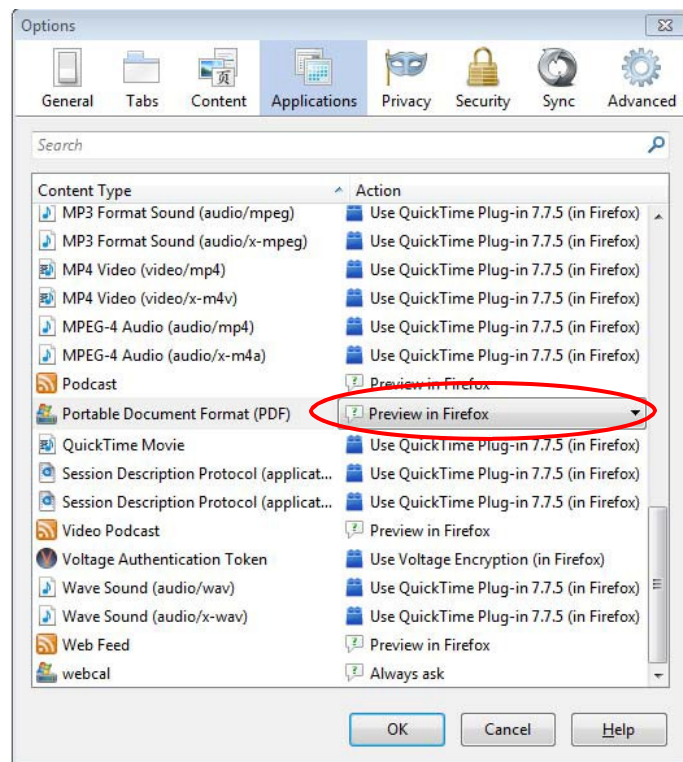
Options

General Tabs Content Applications Privacy Security Sync Advanced

Search

| Content Type | Action |
|---|---|
| MP3 Format Sound (audio/mpeg) | Use QuickTime Plug-in 7.7.5 (in Firefox) |
| MP3 Format Sound (audio/x-mpeg) | Use QuickTime Plug-in 7.7.5 (in Firefox) |
| MP4 Video (video/mp4) | Use QuickTime Plug-in 7.7.5 (in Firefox) |
| MP4 Video (video/x-m4v) | Use QuickTime Plug-in 7.7.5 (in Firefox) |
| MPEG-4 Audio (audio/mp4) | Use QuickTime Plug-in 7.7.5 (in Firefox) |
| MPEG-4 Audio (audio/x-m4a) | Use QuickTime Plug-in 7.7.5 (in Firefox) |
| Podcast | Preview in Firefox |
| Portable Document Format (PDF) | Preview in Firefox |
| QuickTime Movie | Use QuickTime Plug-in 7.7.5 (in Firefox) |
| Session Description Protocol (applicat... | Use QuickTime Plug-in 7.7.5 (in Firefox) |
| Session Description Protocol (applicat... | Use QuickTime Plug-in 7.7.5 (in Firefox) |
| Video Podcast | Preview in Firefox |
| Voltage Authentication Token | Use Voltage Encryption (in Firefox) |
| Wave Sound (audio/wav) | Use QuickTime Plug-in 7.7.5 (in Firefox) |
| Wave Sound (audio/x-wav) | Use QuickTime Plug-in 7.7.5 (in Firefox) |
| Web Feed | Preview in Firefox |
| webcal | Always ask |

OK Cancel Help